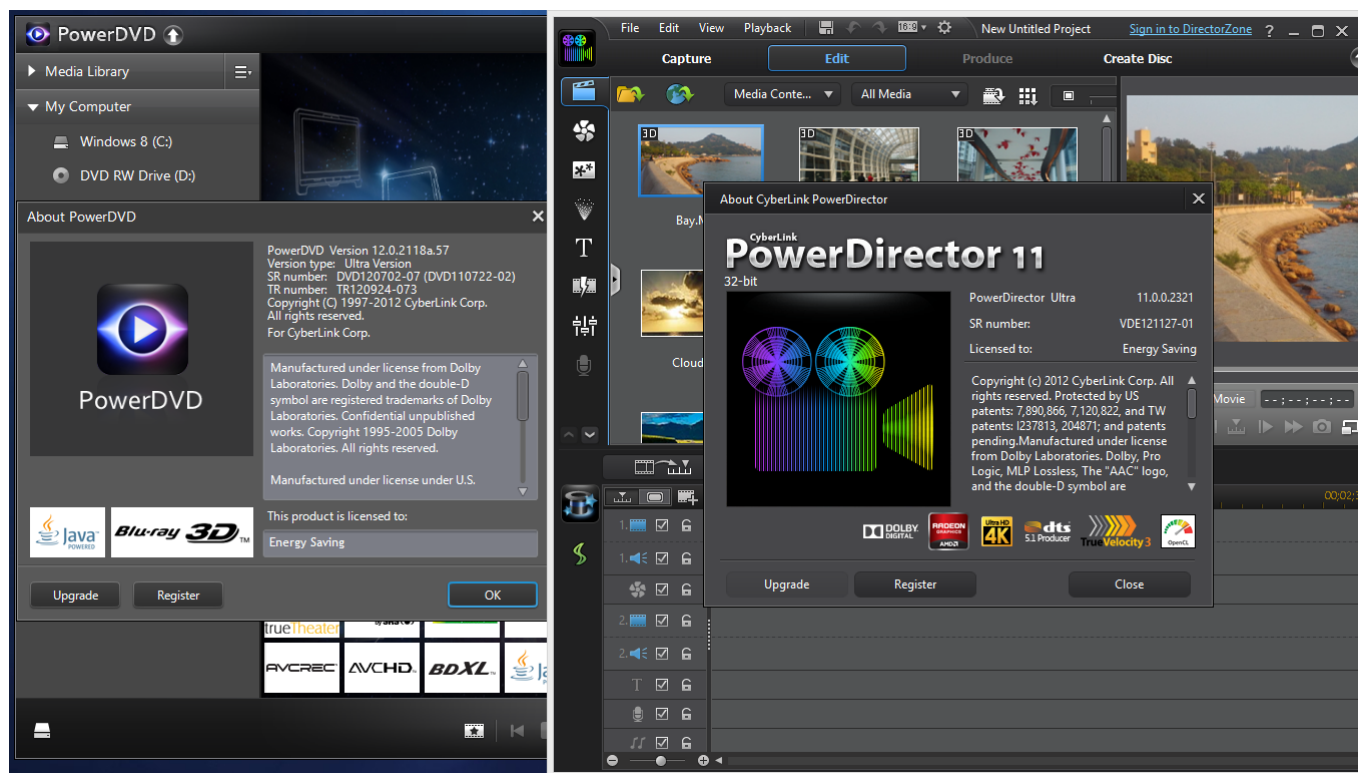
PowerDVD

Media Library

My Computer

Windows 8 (C:)

DVD RW Drive (D:)

About PowerDVD

PowerDVD

PowerDVD Version 12.0.2118a.57
Version type: Ultra Version
SR number: DVD120702-07 (DVD110722-02)
TR number: TR120924-073
Copyright (C) 1997-2012 CyberLink Corp.
All rights reserved.
For CyberLink Corp.

Manufactured under license from Dolby Laboratories. Dolby and the double-D symbol are registered trademarks of Dolby Laboratories. Confidential unpublished works. Copyright 1995-2005 Dolby Laboratories. All rights reserved.

Manufactured under license under U.S.

Java
Blu-ray 3D

This product is licensed to:

Energy Saving

Upgrade

Register

OK

trueTheater

AVCREC

AVCHD

BDXL

File Edit View Playback

New Untitled Project

Sign in to DirectorZone

Capture

Edit

Produce

Create Disc

Media Conte...

All Media

3D

Bay.M

Cloud

About CyberLink PowerDirector

CyberLink
PowerDirector 11
32-bit

PowerDirector Ultra 11.0.0.2321
SR number: VDE121127-01
Licensed to: Energy Saving

Copyright (c) 2012 CyberLink Corp. All rights reserved. Protected by US patents: 7,890,866, 7,120,822, and TW patents: I237813, 204871; and patents pending.Manufactured under license from Dolby Laboratories. Dolby, Pro Logic, MLP Lossless, The "AAC" logo, and the double-D symbol are

DOLBY DIGITAL
RADEON GRAPHICS AMD
Ultra HD 4K
dts 5.1 Producer
TrueVelocity 3
OpenCL

Upgrade

Register

Close

Movie

00;02;